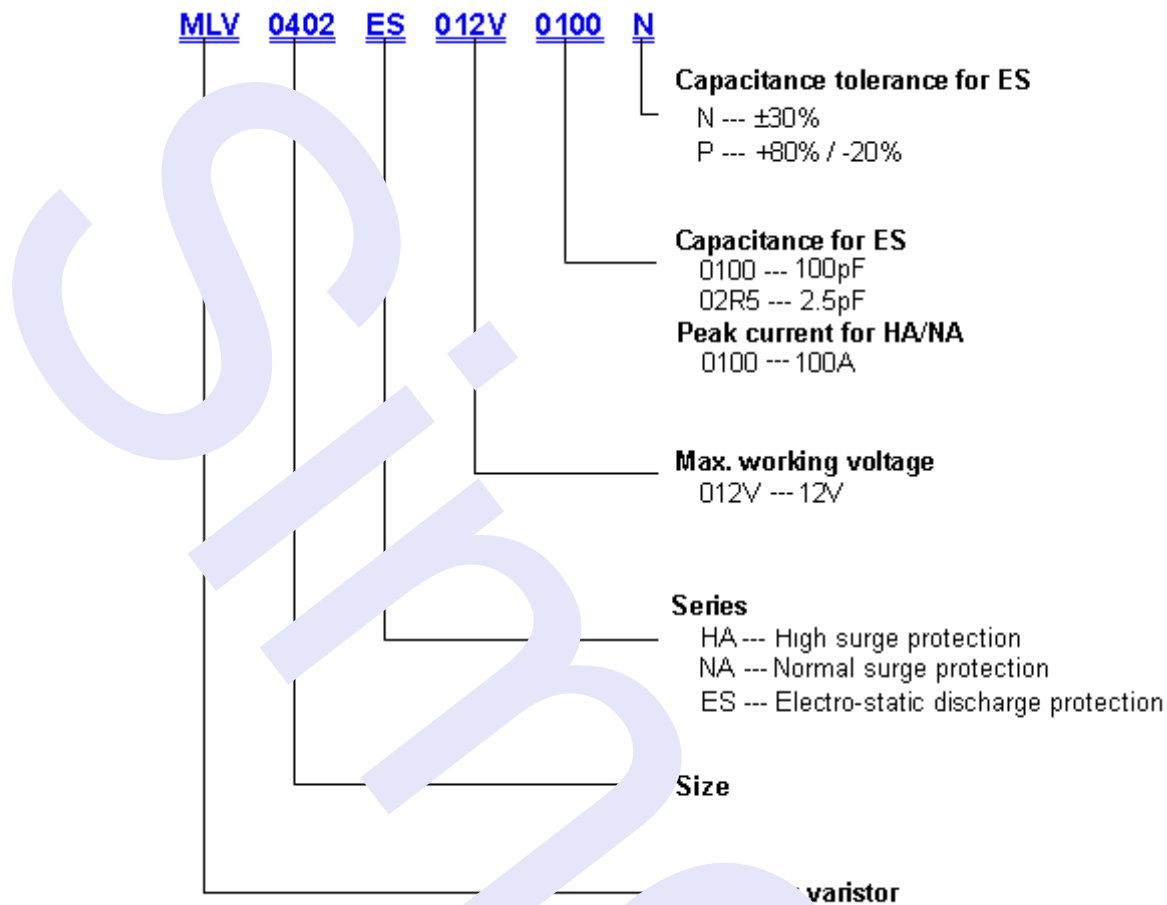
MLV 0402 ES 012V 0100 N

Capacitance tolerance for ES
N --- ±30%
P --- +80% / -20%

Capacitance for ES
0100 --- 100pF
02R5 --- 2.5pF
Peak current for HA/NA
0100 --- 100A

Max. working voltage
012V --- 12V

Series
HA --- High surge protection
NA --- Normal surge protection
ES --- Electro-static discharge protection

Size

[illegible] varistor